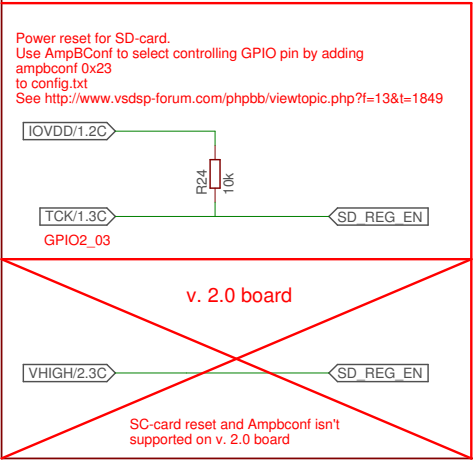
Power reset for SD-card.
Use AmpBConf to select controlling GPIO pin by adding
ampbconf 0x23
to config.txt
See http://www.vsdsp-forum.com/phpbb/viewtopic.php?f=13&t=1849

IOVDD/1.2C

R24
10k

TCK/1.3C

SD_REG_EN

GPIO2_03

v. 2.0 board

VHIGH/2.3C

SD_REG_EN

SC-card reset and Ampbconf isn't
supported on v. 2.0 board